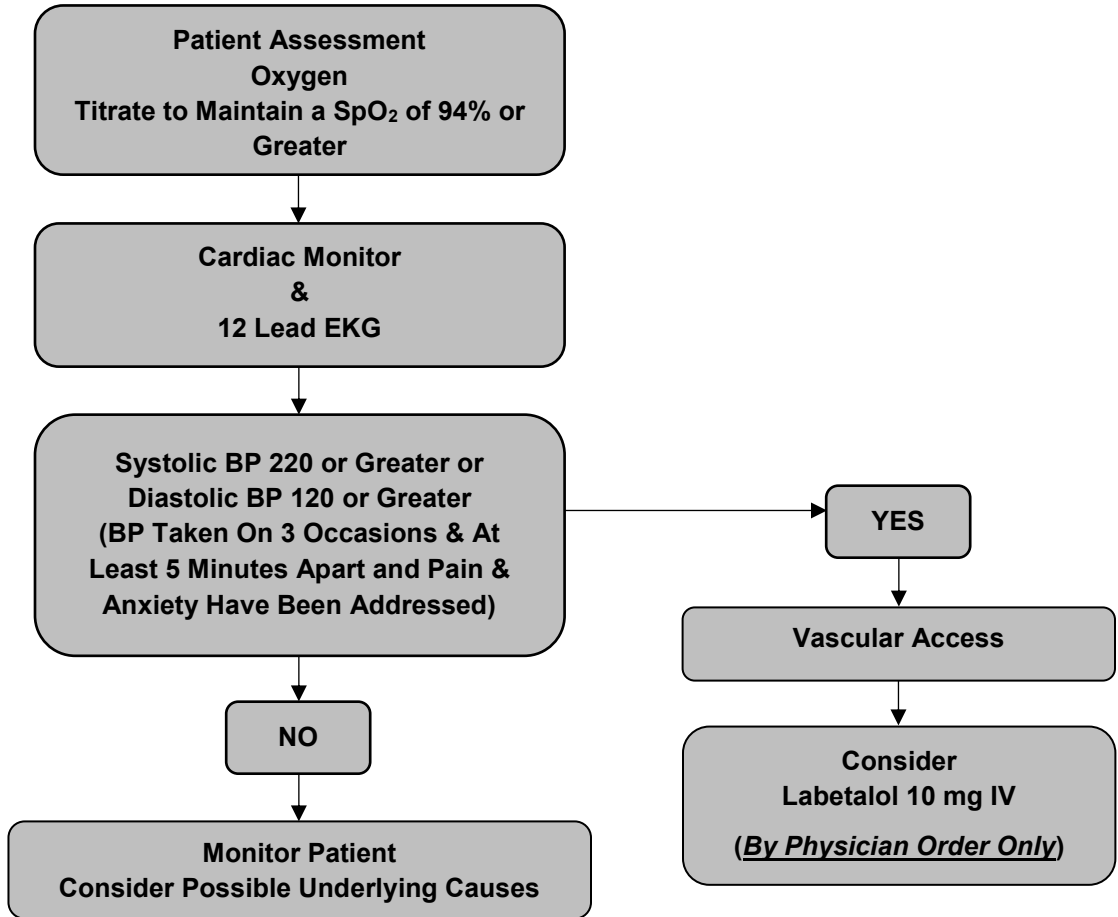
Patient Assessment
Oxygen
Titrate to Maintain a $SpO_2$ of 94% or Greater

Cardiac Monitor
&
12 Lead EKG

Systolic BP 220 or Greater or Diastolic BP 120 or Greater (BP Taken On 3 Occasions & At Least 5 Minutes Apart and Pain & Anxiety Have Been Addressed)

YES

Vascular Access

Consider
Labetalol 10 mg IV
(By Physician Order Only)

NO

Monitor Patient
Consider Possible Underlying Causes